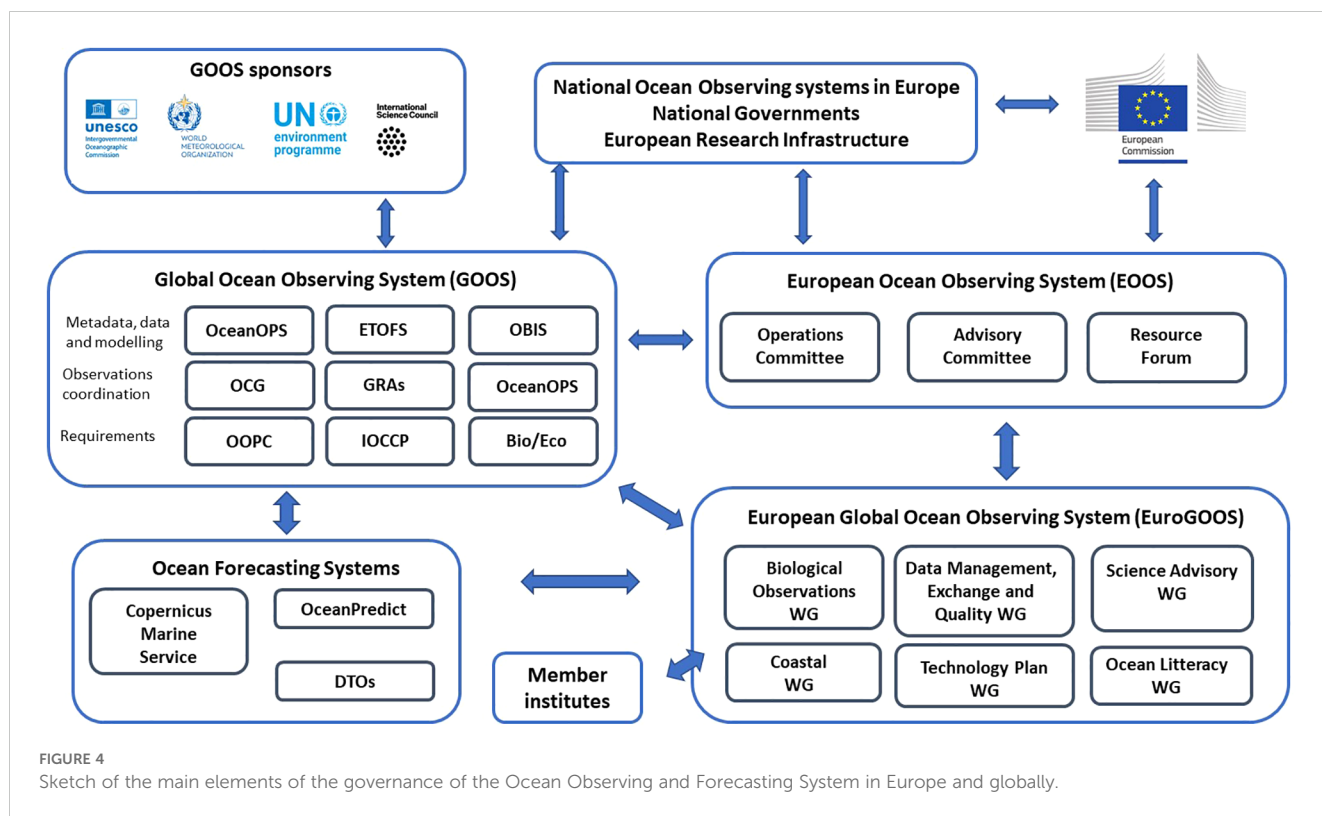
GOOS sponsors

unesco Intergovernmental Oceanographic Commission

WORLD METEOROLOGICAL ORGANIZATION

UN environment programme

International Science Council

National Ocean Observing systems in Europe
National Governments
European Research Infrastructure

European Commission

Global Ocean Observing System (GOOS)

Metadata, data and modelling

OceanOPS

ETOFS

OBIS

Observations coordination

OCG

GRAs

OceanOPS

Requirements

OOPC

IOCCP

Bio/Eco

European Ocean Observing System (EOOS)

Operations Committee

Advisory Committee

Resource Forum

European Global Ocean Observing System (EuroGOOS)

Biological Observations WG

Data Management, Exchange and Quality WG

Science Advisory WG

Coastal WG

Technology Plan WG

Ocean Litteracy WG

Ocean Forecasting Systems

Copernicus Marine Service

OceanPredict

DTOs

Member institutes

FIGURE 4
Sketch of the main elements of the governance of the Ocean Observing and Forecasting System in Europe and globally.